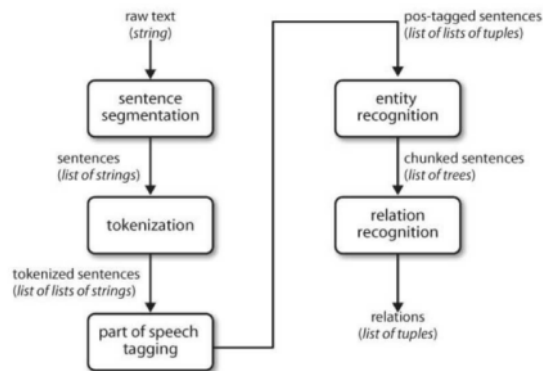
raw text
(string)

sentence segmentation

sentences
(list of strings)

tokenization

tokenized sentences
(list of lists of strings)

part of speech tagging

pos-tagged sentences
(list of lists of tuples)

entity recognition

chunked sentences
(list of trees)

relation recognition

relations
(list of tuples)